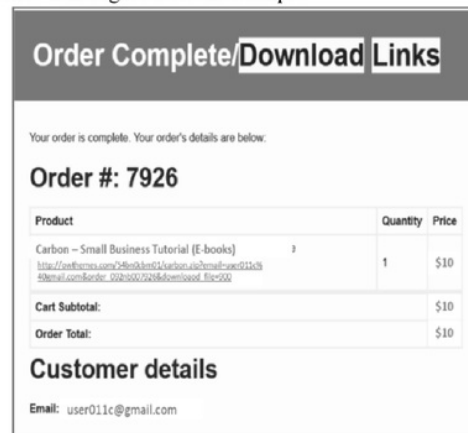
Order Complete/Download Links

Your order is complete. Your order's details are below:

Order #: 7926

| Product | Quantity | Price |
|---|---|---|
| Carbon – Small Business Tutorial (E-books) http://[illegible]/carbon.zip?email=user011c%40gmail.com&order_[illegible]7926&download_file=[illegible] | 1 | \$10 |
| Cart Subtotal: | | \$10 |
| Order Total: | | \$10 |

Customer details

Email: user011c@gmail.com